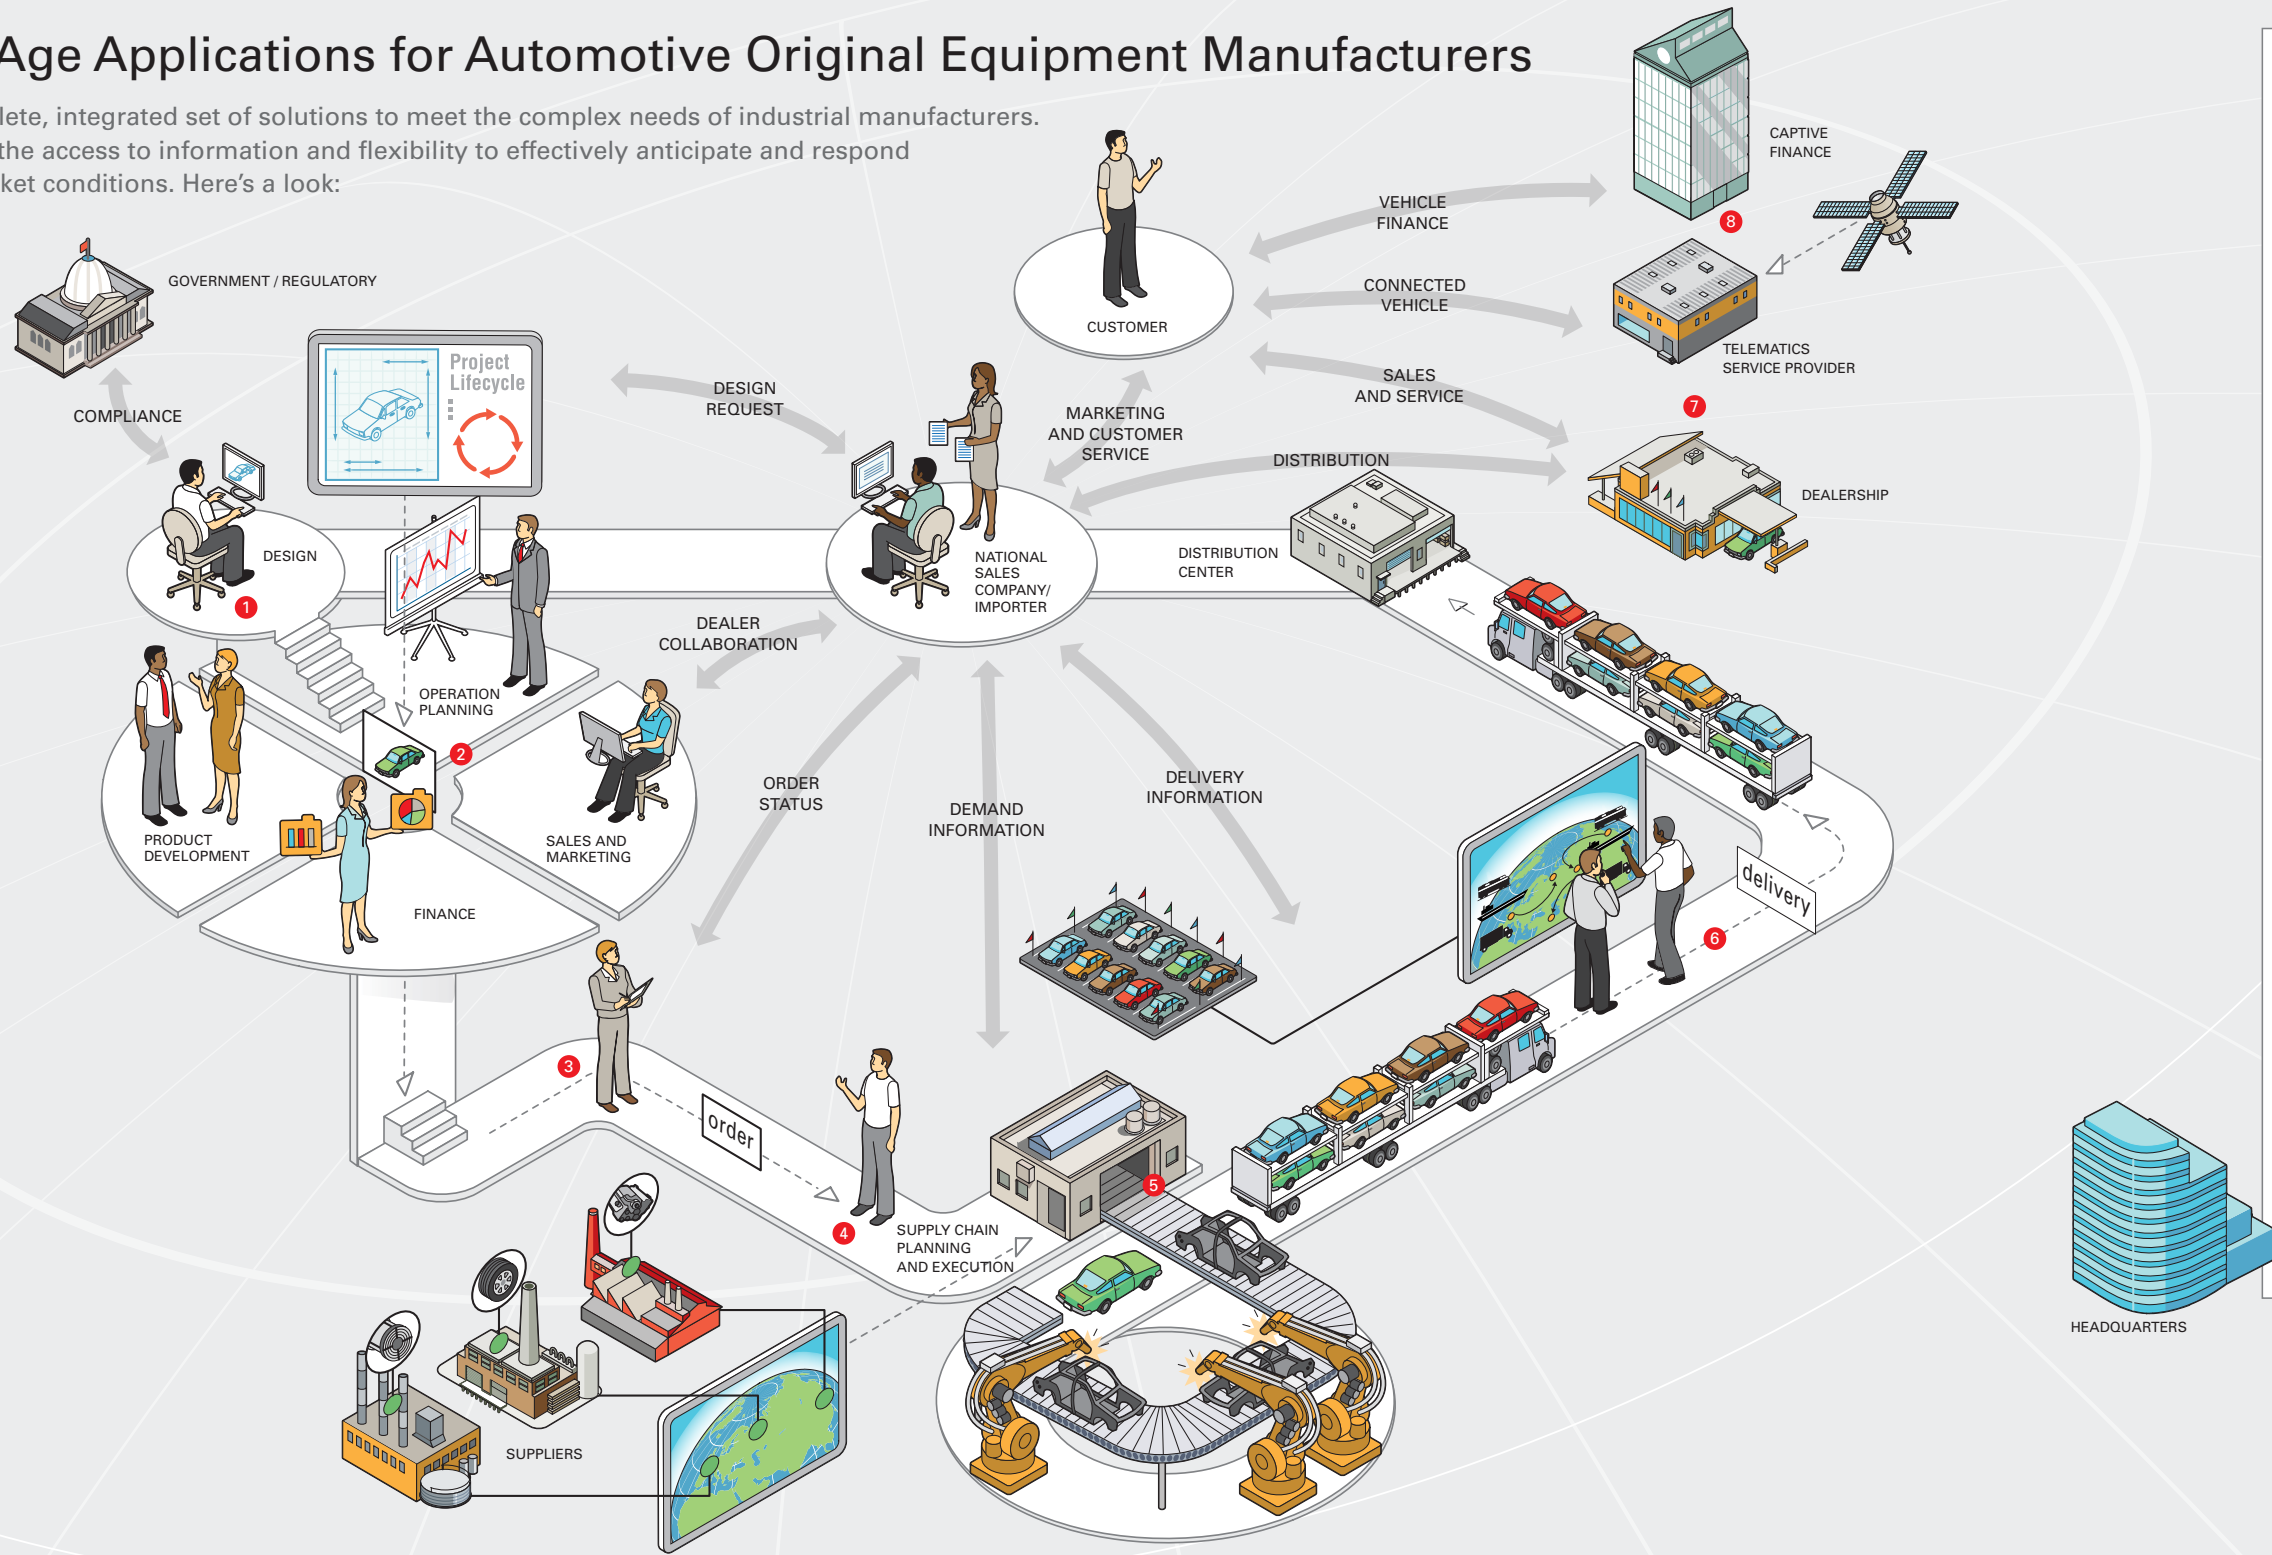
Age Applications for Automotive Original Equipment Manufacturers

lete, integrated set of solutions to meet the complex needs of industrial manufacturers. the access to information and flexibility to effectively anticipate and respond ket conditions. Here's a look:

GOVERNMENT / REGULATORY

COMPLIANCE

Project Lifecycle

DESIGN REQUEST

CUSTOMER

VEHICLE FINANCE

CAPTIVE FINANCE

8

CONNECTED VEHICLE

TELEMATICS SERVICE PROVIDER

SALES AND SERVICE

7

MARKETING AND CUSTOMER SERVICE

DISTRIBUTION

DEALERSHIP

DESIGN

1

NATIONAL SALES COMPANY/ IMPORTER

DISTRIBUTION CENTER

DEALER COLLABORATION

OPERATION PLANNING

2

PRODUCT DEVELOPMENT

SALES AND MARKETING

FINANCE

ORDER STATUS

DEMAND INFORMATION

DELIVERY INFORMATION

delivery

6

3

order

4

SUPPLY CHAIN PLANNING AND EXECUTION

5

SUPPLIERS

HEADQUARTERS